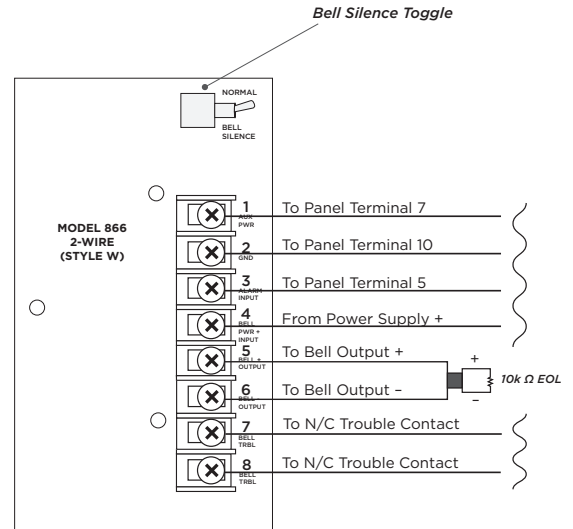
Bell Silence Toggle

NORMAL

BELL SILENCE

MODEL 866 2-WIRE (STYLE W)

1 AUX PWR — To Panel Terminal 7

2 GND — To Panel Terminal 10

3 ALARM INPUT — To Panel Terminal 5

4 BELL PWR + INPUT — From Power Supply +

5 BELL + OUTPUT — To Bell Output +

6 BELL OUTPUT — To Bell Output –

+

–

10k Ω EOL

7 BELL TRBL — To N/C Trouble Contact

8 BELL TRBL — To N/C Trouble Contact